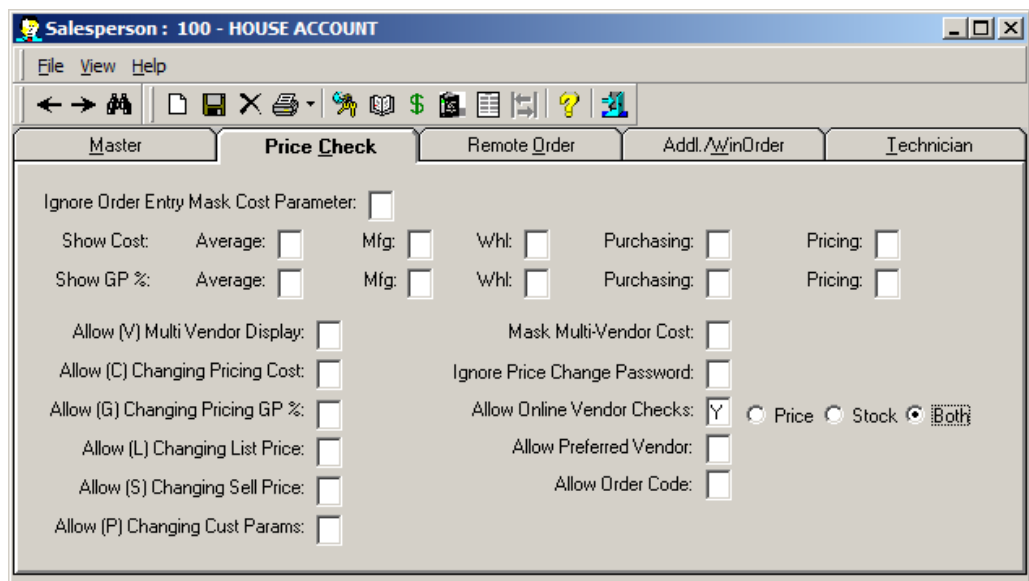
Salesperson : 100 - HOUSE ACCOUNT

File View Help

$

?

Master | Price Check | Remote Order | Addl./WinOrder | Technician

Ignore Order Entry Mask Cost Parameter:

Show Cost: Average: Mfg: Whl: Purchasing: Pricing:

Show GP %: Average: Mfg: Whl: Purchasing: Pricing:

Allow (V) Multi Vendor Display:

Allow (C) Changing Pricing Cost:

Allow (G) Changing Pricing GP %:

Allow (L) Changing List Price:

Allow (S) Changing Sell Price:

Allow (P) Changing Cust Params:

Mask Multi-Vendor Cost:

Ignore Price Change Password:

Allow Online Vendor Checks: Y Price Stock Both

Allow Preferred Vendor:

Allow Order Code: